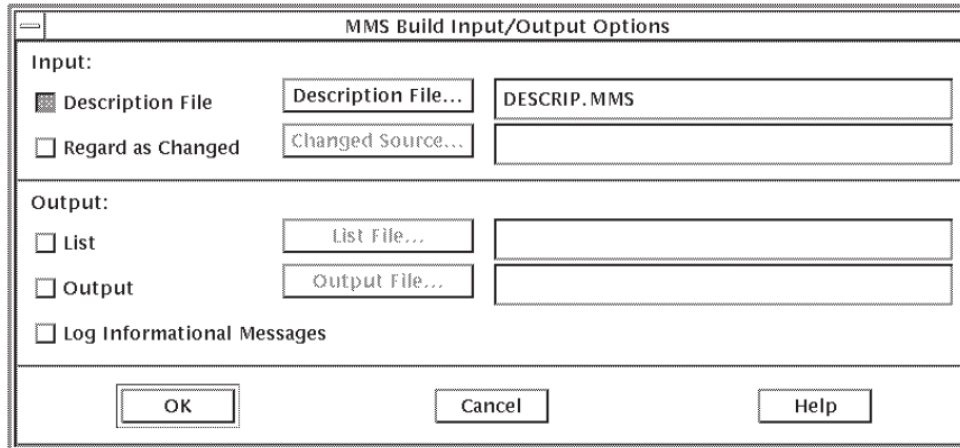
MMS Build Input/Output Options

Input:

Description File | Description File... | DESCRIP.MMS

Regard as Changed | Changed Source...

Output:

List | List File...

Output | Output File...

Log Informational Messages

OK | Cancel | Help